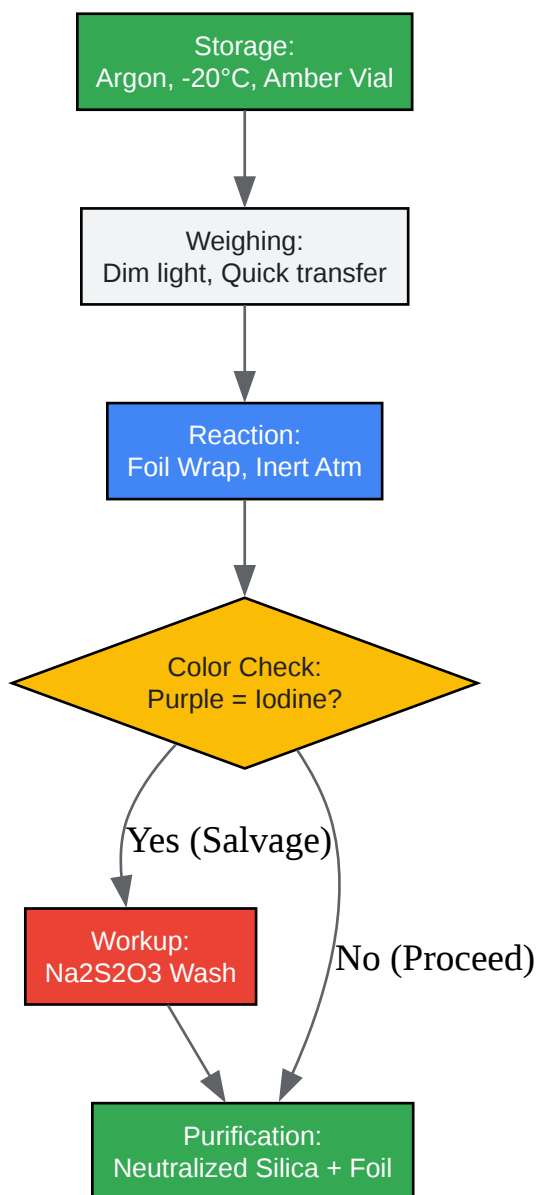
Storage:
Argon, -20°C, Amber Vial

Weighing:
Dim light, Quick transfer

Reaction:
Foil Wrap, Inert Atm

Color Check:
Purple = Iodine?

Yes (Salvage)

No (Proceed)

Workup:
Na2S2O3 Wash

Purification:
Neutralized Silica + Foil